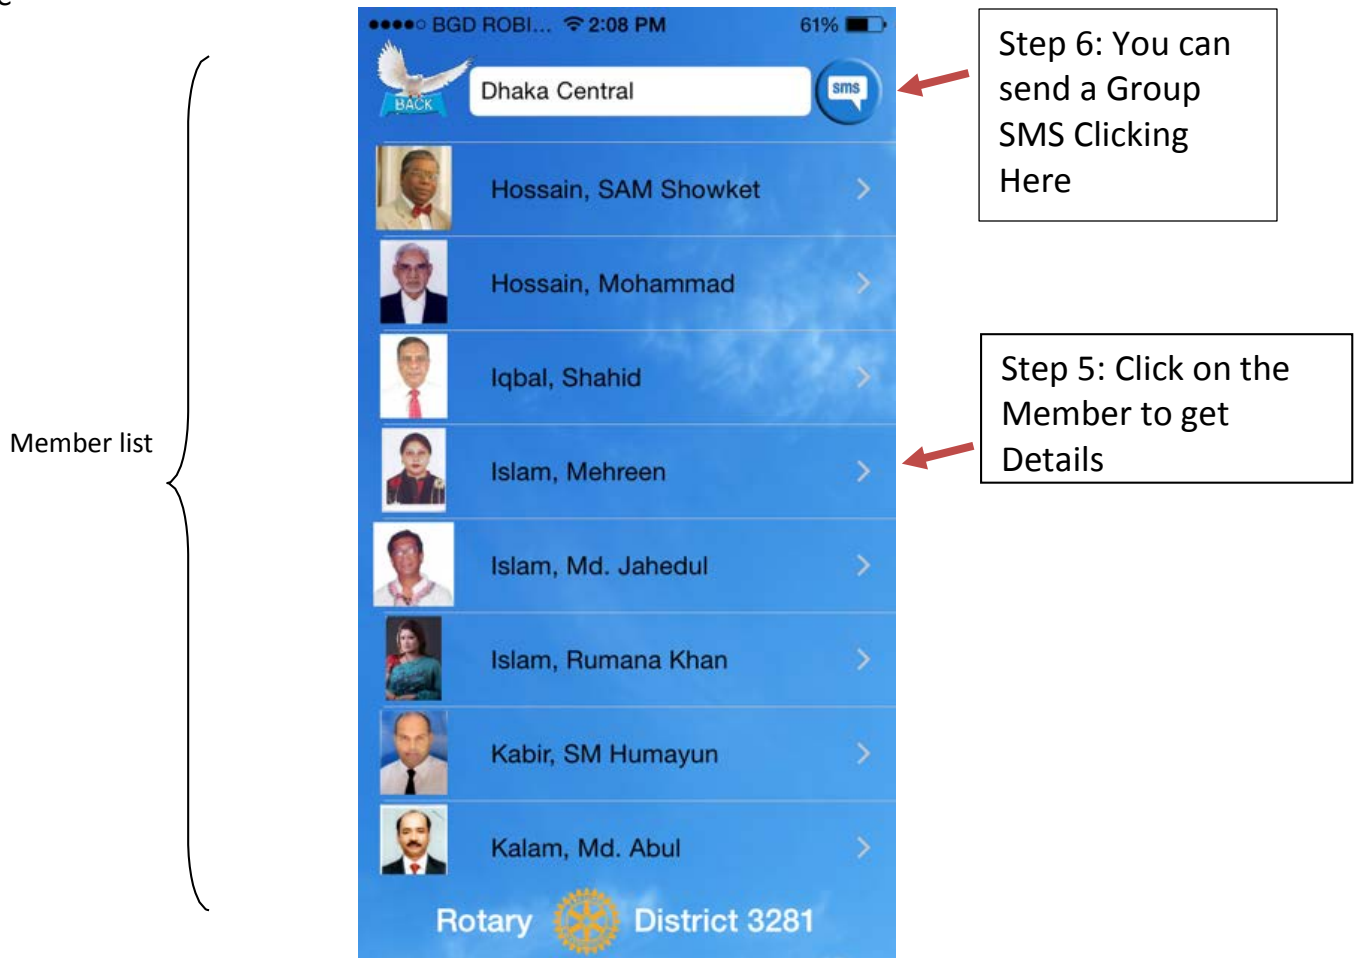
●●●●○ BGD ROBI... 2:08 PM 61%

BACK

Dhaka Central

sms

Step 6: You can send a Group SMS Clicking Here

Member list

Hossain, SAM Showket

Hossain, Mohammad

Iqbal, Shahid

Step 5: Click on the Member to get Details

Islam, Mehreen

Islam, Md. Jahedul

Islam, Rumana Khan

Kabir, SM Humayun

Kalam, Md. Abul

Rotary District 3281